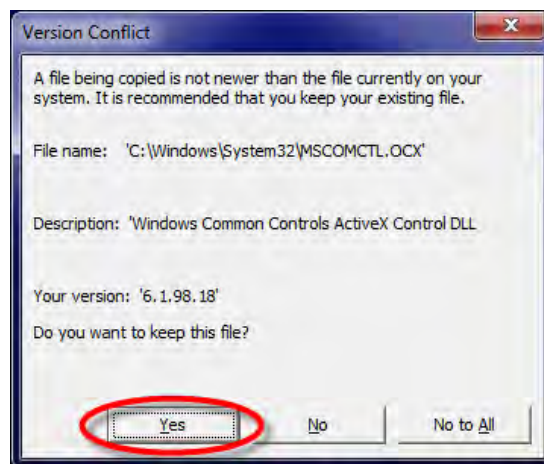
Version Conflict

A file being copied is not newer than the file currently on your system. It is recommended that you keep your existing file.

File name: 'C:\Windows\System32\MSCOMCTL.OCX'

Description: 'Windows Common Controls ActiveX Control DLL

Your version: '6.1.98.18'

Do you want to keep this file?

Yes

No

No to All